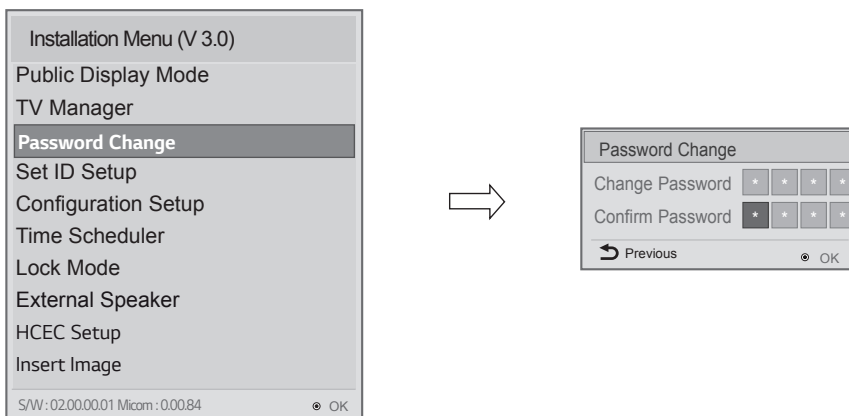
Installation Menu (V 3.0)
Public Display Mode
TV Manager
Password Change
Set ID Setup
Configuration Setup
Time Scheduler
Lock Mode
External Speaker
HCEC Setup
Insert Image
S/W : 02.00.00.01 Micom : 0.00.84
OK

Password Change
Change Password * * * *
Confirm Password * * * *
Previous
OK